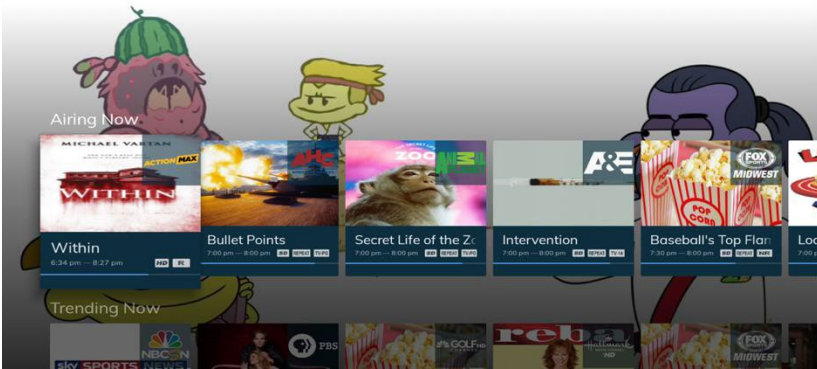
Airing Now

MICHAEL VARTAN
ACTION MAX
WITHIN
Within
6:34 pm — 8:27 pm HD R

AHC
Bullet Points
7:00 pm — 8:00 pm HD REPEAT TV-PG

ZOO ANIMAL
Secret Life of the Zc
7:00 pm — 8:00 pm HD REPEAT TV-PG

A&E
Intervention
7:00 pm — 8:00 pm HD REPEAT TV-14

FOX SPORTS MIDWEST
POP CORN
Baseball's Top Flan
7:30 pm — 8:00 pm HD REPEAT NR

Loc
7:00

Trending Now

sky SPORTS NBC NEWS
PBS
GOLF
reba
Hallmark HD
FOX SPORTS MIDWEST